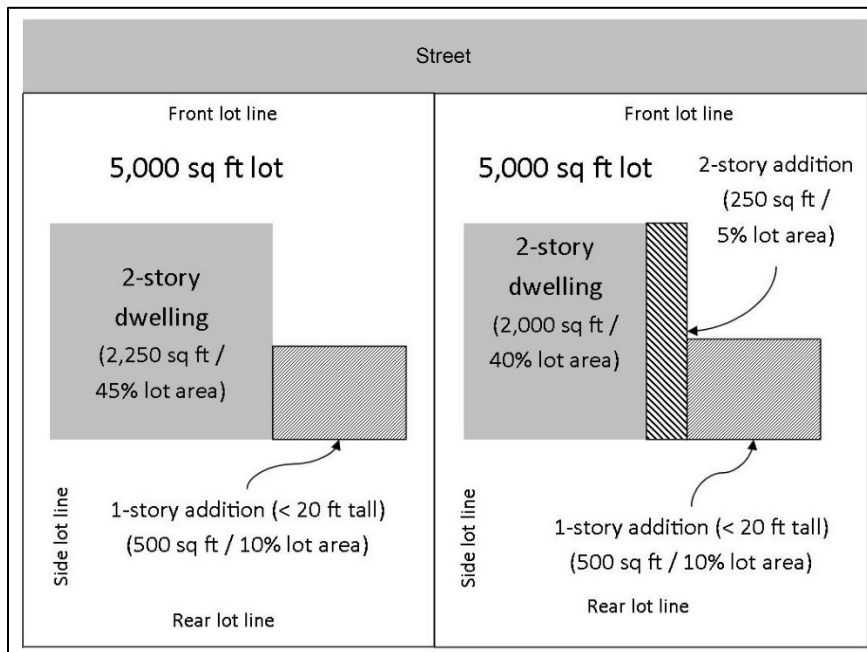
Street

Front lot line

5,000 sq ft lot

2-story dwelling (2,250 sq ft / 45% lot area)

Side lot line

1-story addition (< 20 ft tall) (500 sq ft / 10% lot area)

Rear lot line

Front lot line

5,000 sq ft lot

2-story addition (250 sq ft / 5% lot area)

2-story dwelling (2,000 sq ft / 40% lot area)

Side lot line

1-story addition (< 20 ft tall) (500 sq ft / 10% lot area)

Rear lot line